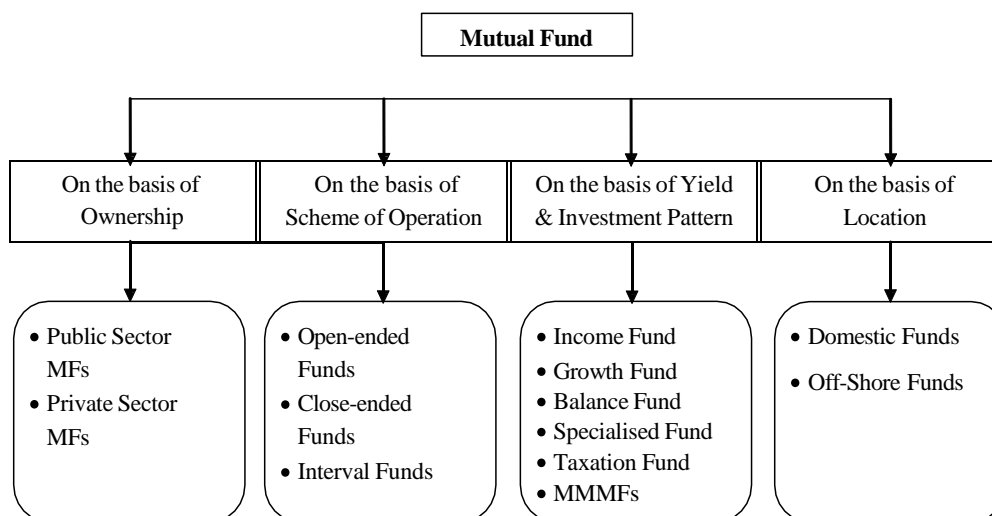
Mutual Fund

On the basis of Ownership

On the basis of Scheme of Operation

On the basis of Yield & Investment Pattern

On the basis of Location

- Public Sector MFs
- Private Sector MFs

- Open-ended Funds
- Close-ended Funds
- Interval Funds

- Income Fund
- Growth Fund
- Balance Fund
- Specialised Fund
- Taxation Fund
- MMMFs

- Domestic Funds
- Off-Shore Funds